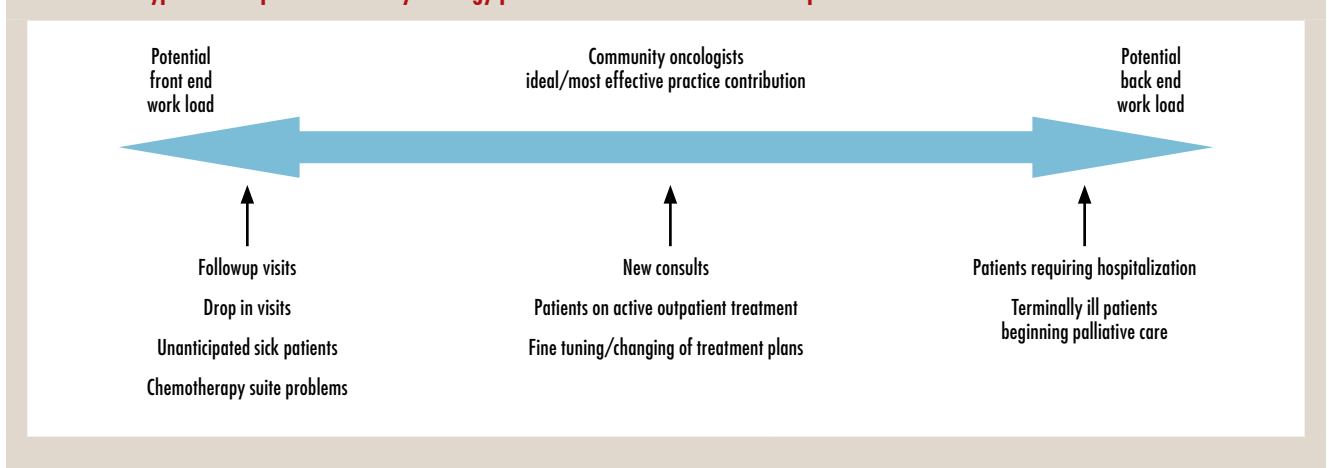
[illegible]

Potential front end work load

Community oncologists ideal/most effective practice contribution

Potential back end work load

Followup visits

Drop in visits

Unanticipated sick patients

Chemotherapy suite problems

New consults

Patients on active outpatient treatment

Fine tuning/changing of treatment plans

Patients requiring hospitalization

Terminally ill patients beginning palliative care